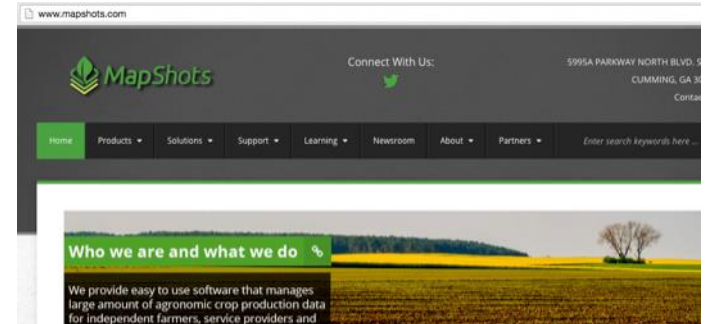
www.mapshots.com

MapShots

Connect With Us:

5995A PARKWAY NORTH BLVD. S
CUMMING, GA 30
Contac

Home
Products ▾
Solutions ▾
Support ▾
Learning ▾
Newsroom
About ▾
Partners ▾
Enter search keywords here ...

Who we are and what we do

We provide easy to use software that manages large amount of agronomic crop production data for independent farmers, service providers and